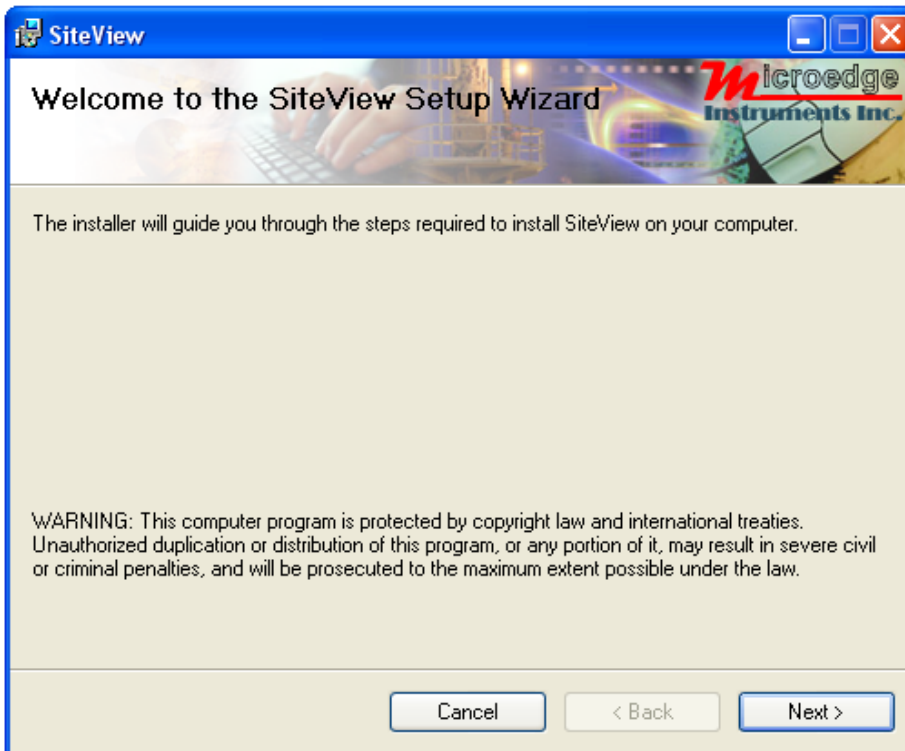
SiteView

Welcome to the SiteView Setup Wizard

Microedge Instruments Inc.

The installer will guide you through the steps required to install SiteView on your computer.

WARNING: This computer program is protected by copyright law and international treaties. Unauthorized duplication or distribution of this program, or any portion of it, may result in severe civil or criminal penalties, and will be prosecuted to the maximum extent possible under the law.

Cancel

< Back

Next >